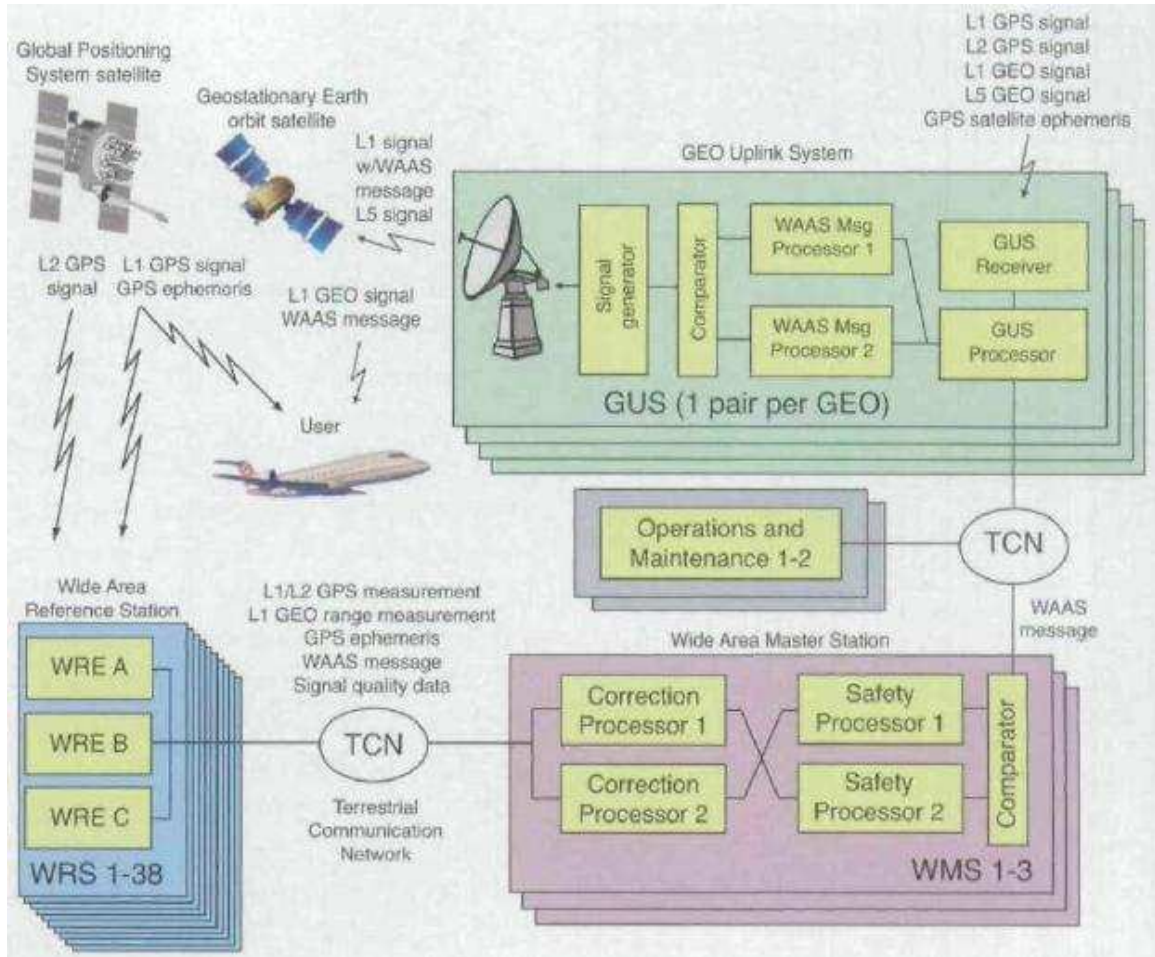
Global Positioning System satellite

Geostationary Earth orbit satellite

L1 signal w/WAAS message L5 signal

L1 GPS signal
L2 GPS signal
L1 GEO signal
L5 GEO signal
GPS satellite ephemeris

GEO Uplink System

Signal generator

Comparator

WAAS Msg Processor 1

WAAS Msg Processor 2

GUS Receiver

GUS Processor

GUS (1 pair per GEO)

L2 GPS signal

L1 GPS signal GPS ephemeris

L1 GEO signal WAAS message

User

Operations and Maintenance 1-2

TCN

WAAS message

Wide Area Reference Station

WRE A

WRE B

WRE C

WRS 1-38

L1/L2 GPS measurement
L1 GEO range measurement
GPS ephemeris
WAAS message
Signal quality data

TCN

Terrestrial Communication Network

Wide Area Master Station

Correction Processor 1

Correction Processor 2

Safety Processor 1

Safety Processor 2

Comparator

WMS 1-3